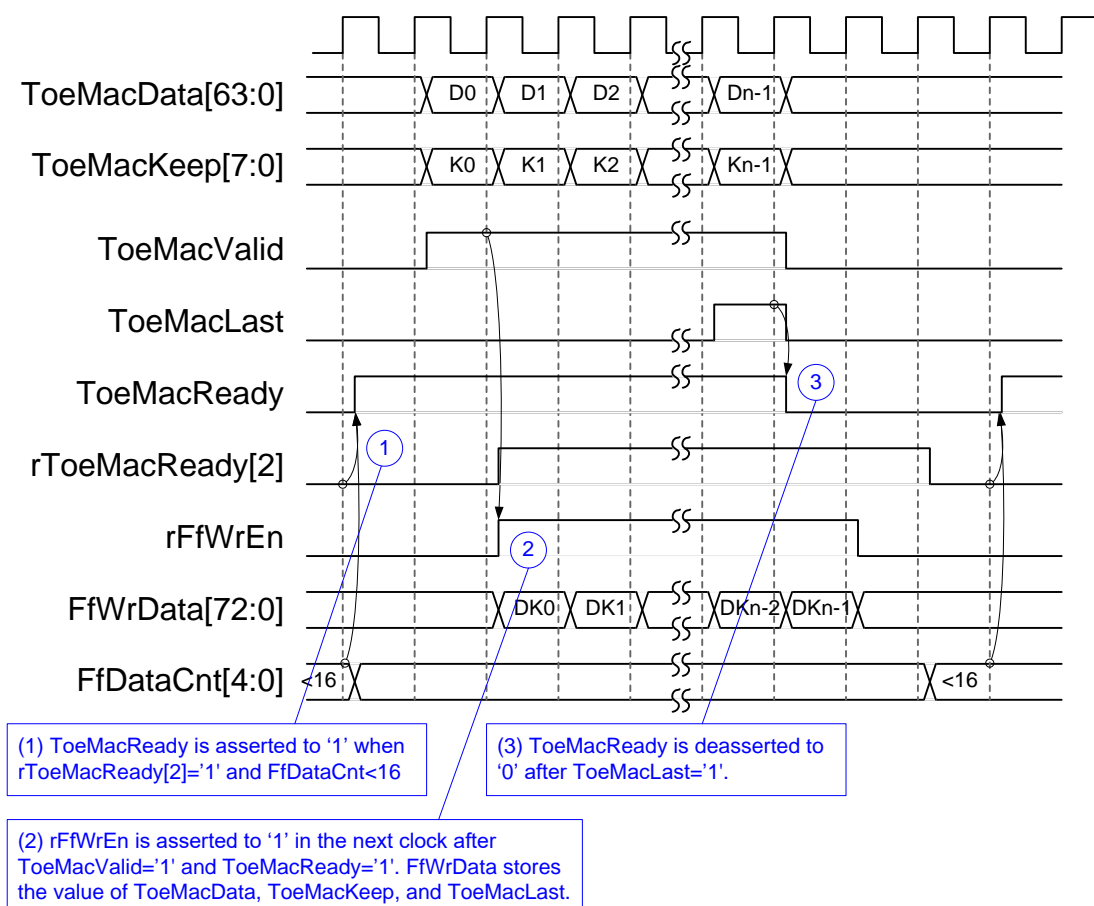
ToeMacData[63:0]
D0
D1
D2
Dn-1

ToeMacKeep[7:0]
K0
K1
K2
Kn-1

ToeMacValid

ToeMacLast

ToeMacReady
3

rToeMacReady[2]
1

rFfWrEn
2

FfWrData[72:0]
DK0
DK1
DKn-2
DKn-1

FfDataCnt[4:0]
<16
<16

(1) ToeMacReady is asserted to '1' when rToeMacReady[2]='1' and FfDataCnt<16

(3) ToeMacReady is deasserted to '0' after ToeMacLast='1'.

(2) rFfWrEn is asserted to '1' in the next clock after ToeMacValid='1' and ToeMacReady='1'. FfWrData stores the value of ToeMacData, ToeMacKeep, and ToeMacLast.